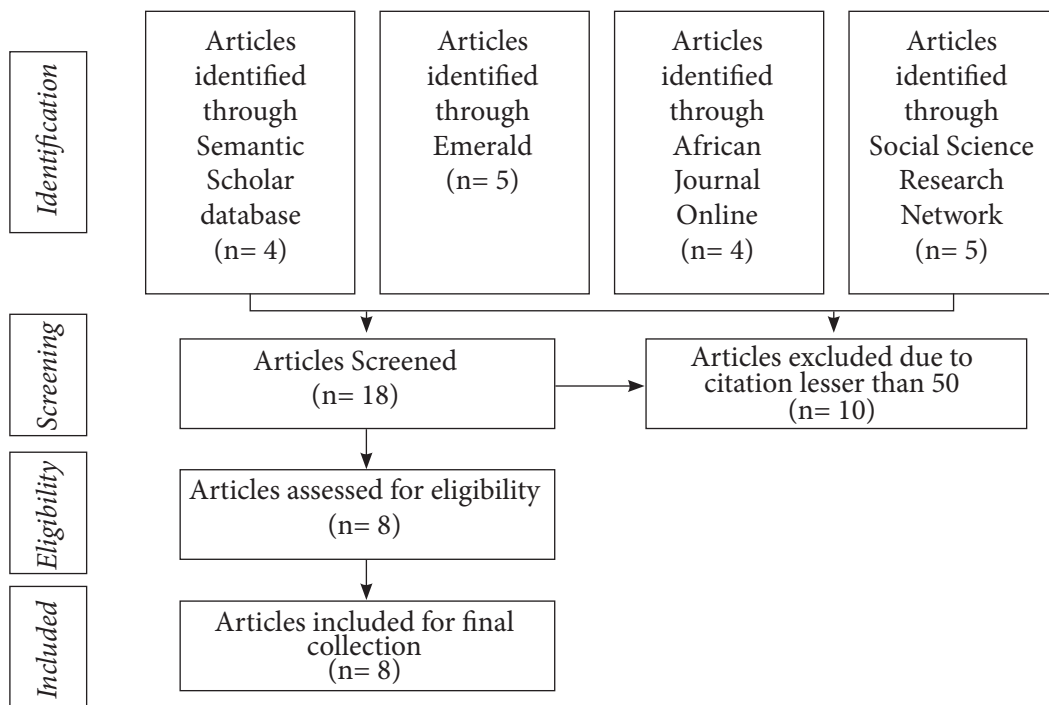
Identification

Articles identified through Semantic Scholar database (n= 4)

Articles identified through Emerald (n= 5)

Articles identified through African Journal Online (n= 4)

Articles identified through Social Science Research Network (n= 5)

Screening

Articles Screened (n= 18)

Articles excluded due to citation lesser than 50 (n= 10)

Eligibility

Articles assessed for eligibility (n= 8)

Included

Articles included for final collection (n= 8)